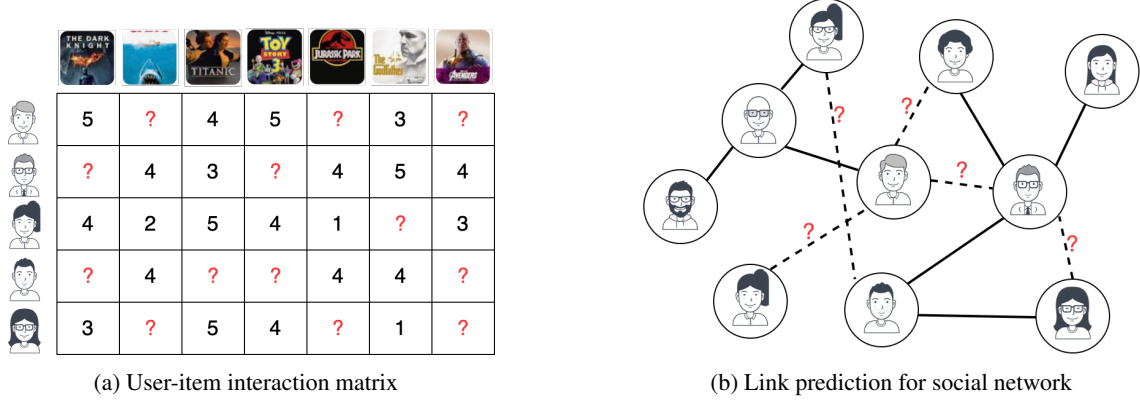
THE DARK KNIGHT

TITANIC

TOY STORY 3

JURASSIC PARK

The Godfather

AVENGERS

| 5 | ? | 4 | 5 | ? | 3 | ? |
|---|---|---|---|---|---|---|
| ? | 4 | 3 | ? | 4 | 5 | 4 |
| 4 | 2 | 5 | 4 | 1 | ? | 3 |
| ? | 4 | ? | ? | 4 | 4 | ? |
| 3 | ? | 5 | 4 | ? | 1 | ? |

(a) User-item interaction matrix

?
?
?
?
?

(b) Link prediction for social network